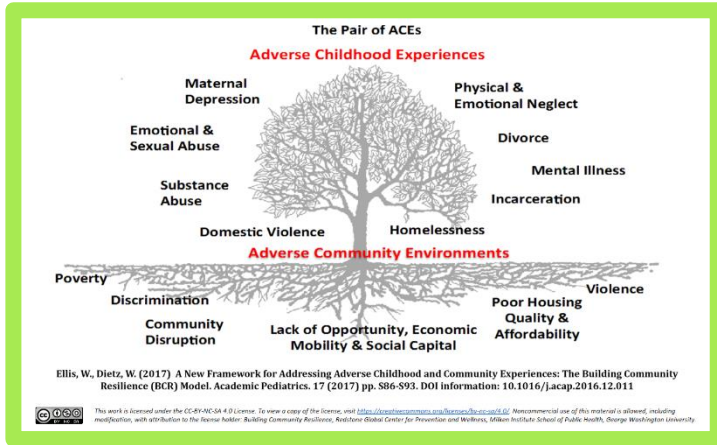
The Pair of ACEs

Adverse Childhood Experiences

Maternal Depression

Physical & Emotional Neglect

Emotional & Sexual Abuse

Divorce

Mental Illness

Substance Abuse

Incarceration

Homelessness

Domestic Violence

Adverse Community Environments

Poverty

Violence

Discrimination

Poor Housing Quality & Affordability

Community Disruption

Lack of Opportunity, Economic Mobility & Social Capital

Ellis, W., Dietz, W. (2017) A New Framework for Addressing Adverse Childhood and Community Experiences: The Building Community Resilience (BCR) Model. Academic Pediatrics. 17 (2017) pp. S86-S93. DOI information: 10.1016/j.acap.2016.12.011

This work is licensed under the CC-BY-NC-SA 4.0 License. To view a copy of the license, visit https://creativecommons.org/licenses/by-nc-sa/4.0/. Noncommercial use of this material is allowed, including modification, with attribution to the license holder: Building Community Resilience, Redstone Global Center for Prevention and Wellness, Milken Institute School of Public Health, George Washington University.